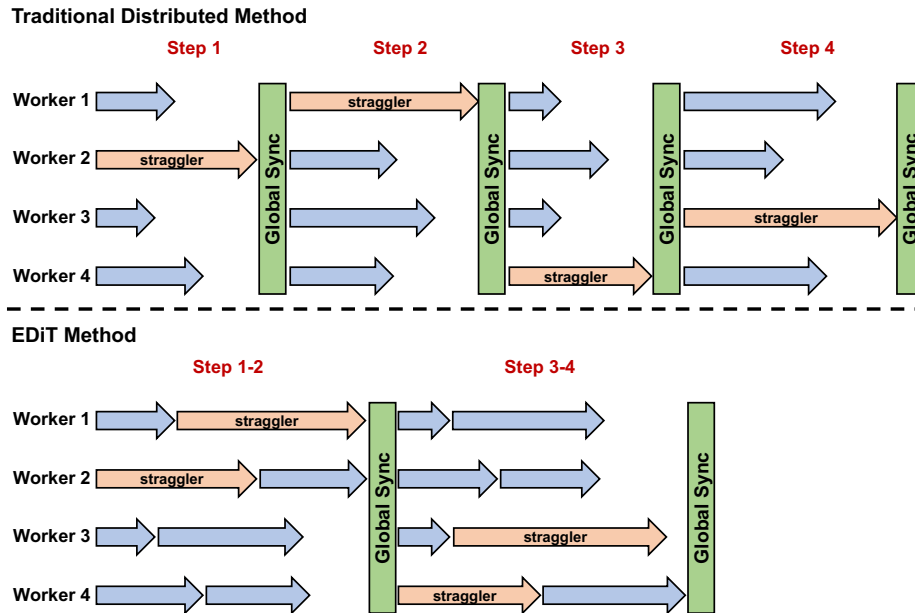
Traditional Distributed Method

Step 1

Step 2

Step 3

Step 4

Worker 1

Worker 2

Worker 3

Worker 4

straggler

straggler

straggler

straggler

Global Sync

Global Sync

Global Sync

Global Sync

EDiT Method

Step 1-2

Step 3-4

Worker 1

Worker 2

Worker 3

Worker 4

straggler

straggler

straggler

straggler

Global Sync

Global Sync